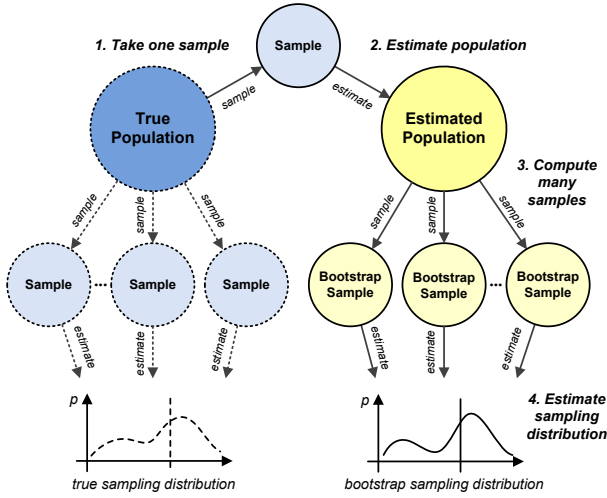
1. Take one sample

Sample

2. Estimate population

sample

estimate

True Population

Estimated Population

3. Compute many samples

sample

sample

sample

sample

sample

sample

Sample

...

Sample

Sample

Bootstrap Sample

Bootstrap Sample

...

Bootstrap Sample

estimate

estimate

estimate

estimate

estimate

estimate

$p$

true sampling distribution

$p$

bootstrap sampling distribution

4. Estimate sampling distribution